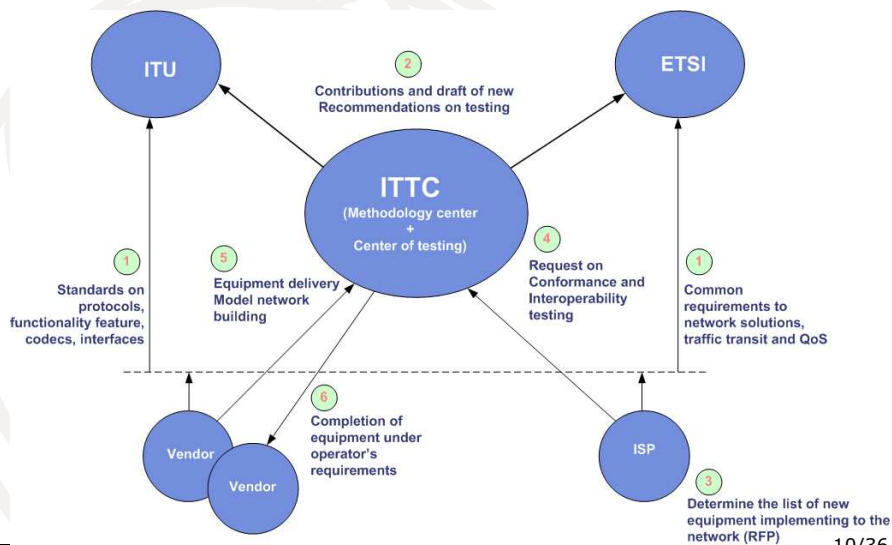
ITU

2
Contributions and draft of new Recommendations on testing

ETSI

ITTC
(Methodology center
+
Center of testing)

1
Standards on protocols, functionality feature, codecs, interfaces

5
Equipment delivery
Model network building

4
Request on Conformance and Interoperability testing

1
Common requirements to network solutions, traffic transit and QoS

6
Completion of equipment under operator's requirements

Vendor

Vendor

ISP

3
Determine the list of new equipment implementing to the network (RFP)

10/36